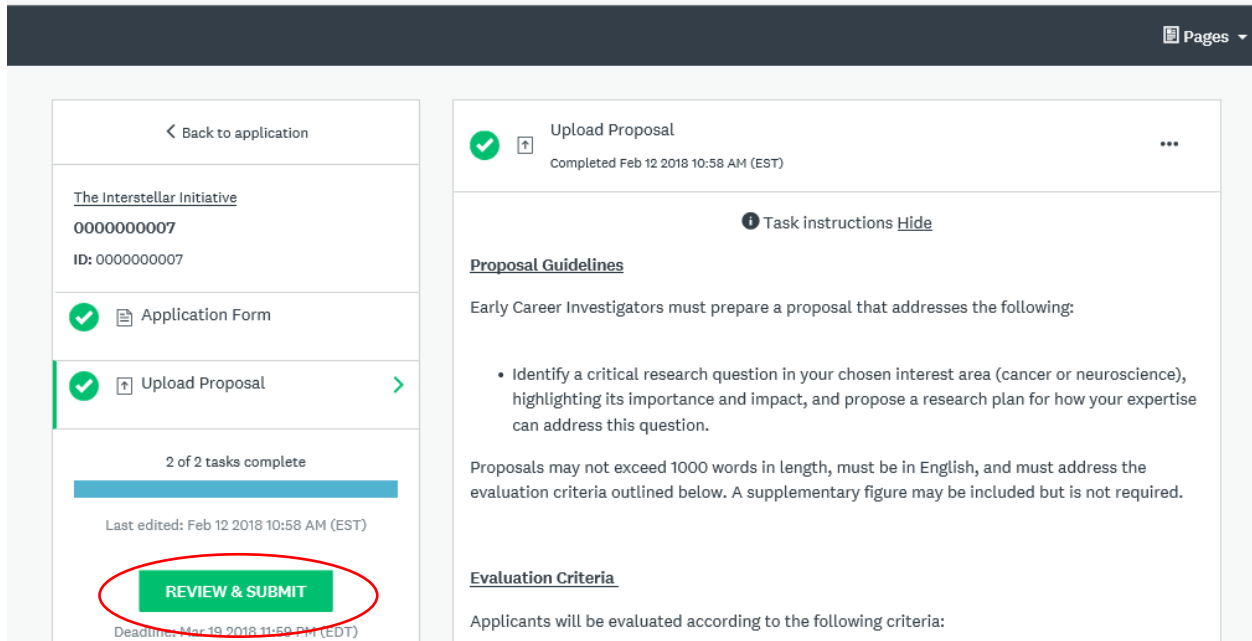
Pages

< Back to application

The Interstellar Initiative
0000000007
ID: 0000000007

Application Form

Upload Proposal

2 of 2 tasks complete

Last edited: Feb 12 2018 10:58 AM (EST)

REVIEW & SUBMIT

Deadline: Mar 19 2018 11:59 PM (EDT)

Upload Proposal
Completed Feb 12 2018 10:58 AM (EST)

...

Task instructions Hide

Proposal Guidelines

Early Career Investigators must prepare a proposal that addresses the following:

• Identify a critical research question in your chosen interest area (cancer or neuroscience), highlighting its importance and impact, and propose a research plan for how your expertise can address this question.

Proposals may not exceed 1000 words in length, must be in English, and must address the evaluation criteria outlined below. A supplementary figure may be included but is not required.

Evaluation Criteria

Applicants will be evaluated according to the following criteria: